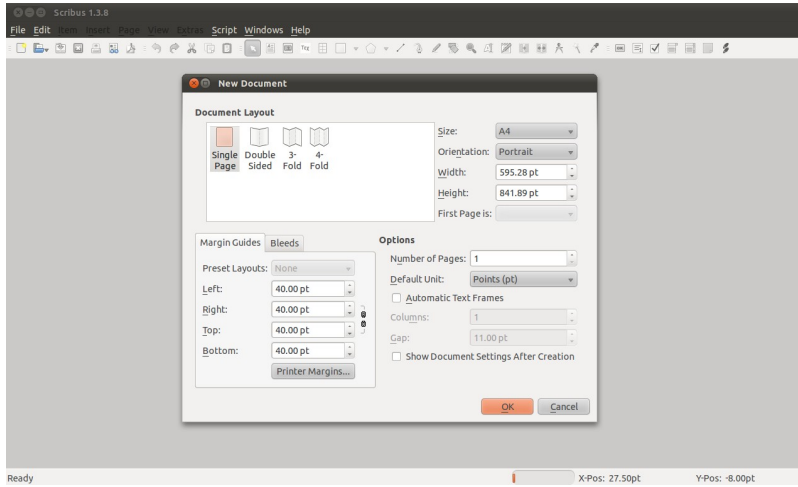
Scribus 1.3.8
File Edit Item Insert Page View Extras Script Windows Help

New Document

Document Layout

Single Page
Double Sided
3-Fold
4-Fold

Size: A4
Orientation: Portrait
Width: 595.28 pt
Height: 841.89 pt
First Page is:

Margin Guides
Bleeds

Preset Layouts: None
Left: 40.00 pt
Right: 40.00 pt
Top: 40.00 pt
Bottom: 40.00 pt
Printer Margins...

Options
Number of Pages: 1
Default Unit: Points (pt)
Automatic Text Frames
Columns: 1
Gap: 11.00 pt
Show Document Settings After Creation

OK
Cancel

Ready
X-Pos: 27.50pt
Y-Pos: -8.00pt